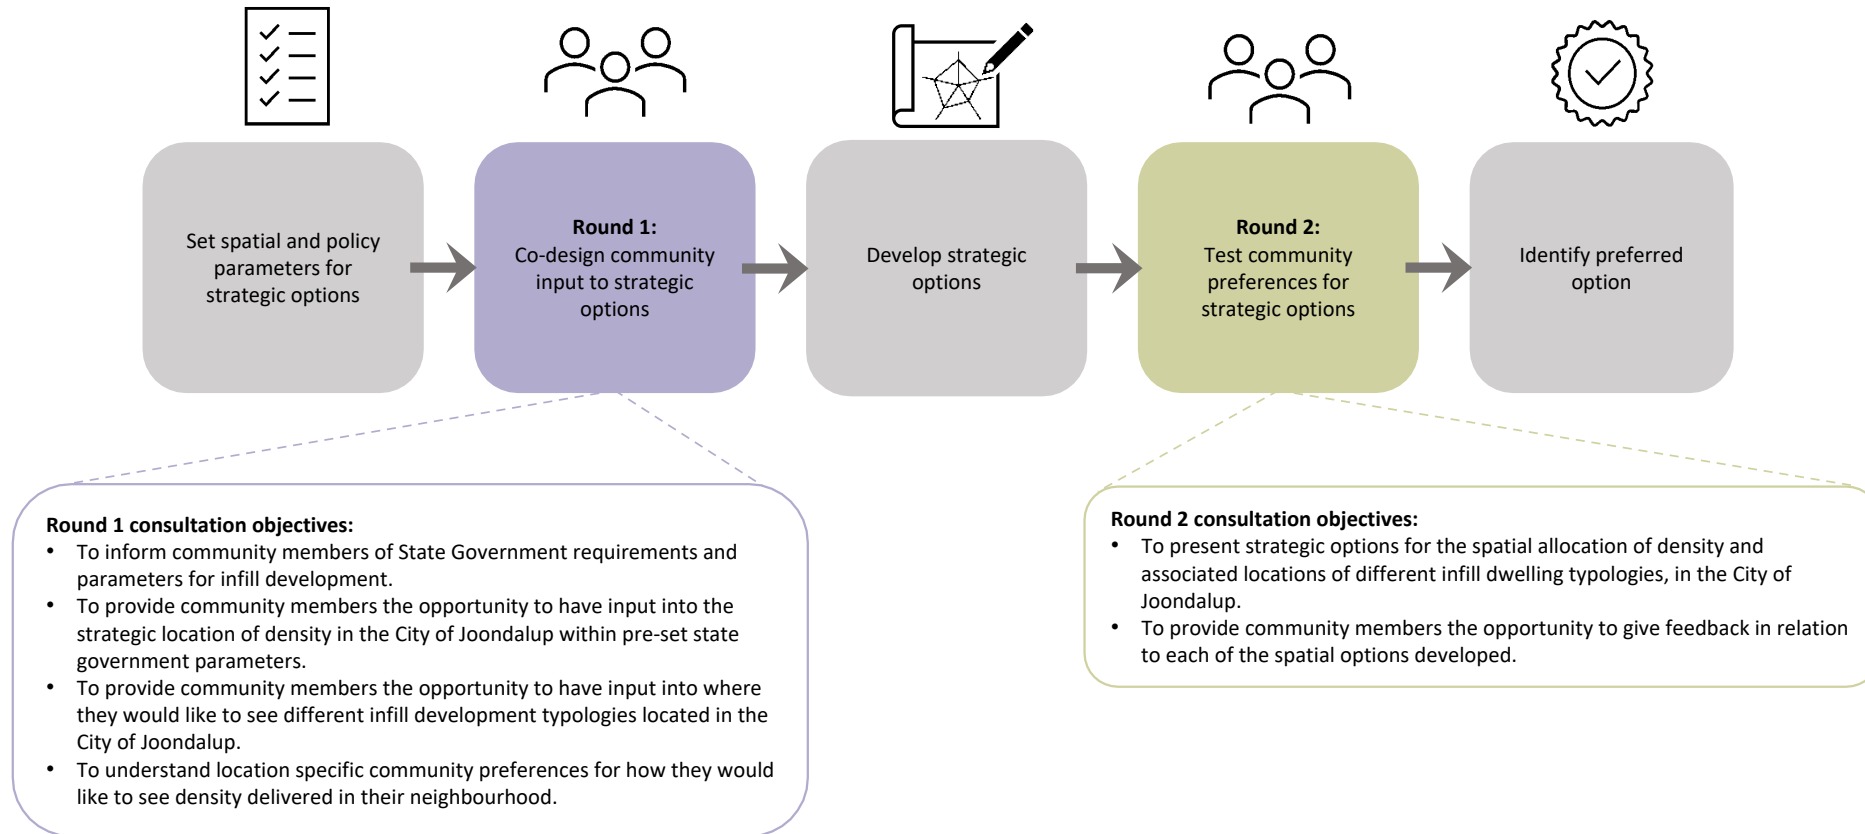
Set spatial and policy parameters for strategic options

**Round 1:**
Co-design community input to strategic options

Develop strategic options

**Round 2:**
Test community preferences for strategic options

Identify preferred option

**Round 1 consultation objectives:**
- To inform community members of State Government requirements and parameters for infill development.
- To provide community members the opportunity to have input into the strategic location of density in the City of Joondalup within pre-set state government parameters.
- To provide community members the opportunity to have input into where they would like to see different infill development typologies located in the City of Joondalup.
- To understand location specific community preferences for how they would like to see density delivered in their neighbourhood.

**Round 2 consultation objectives:**
- To present strategic options for the spatial allocation of density and associated locations of different infill dwelling typologies, in the City of Joondalup.
- To provide community members the opportunity to give feedback in relation to each of the spatial options developed.